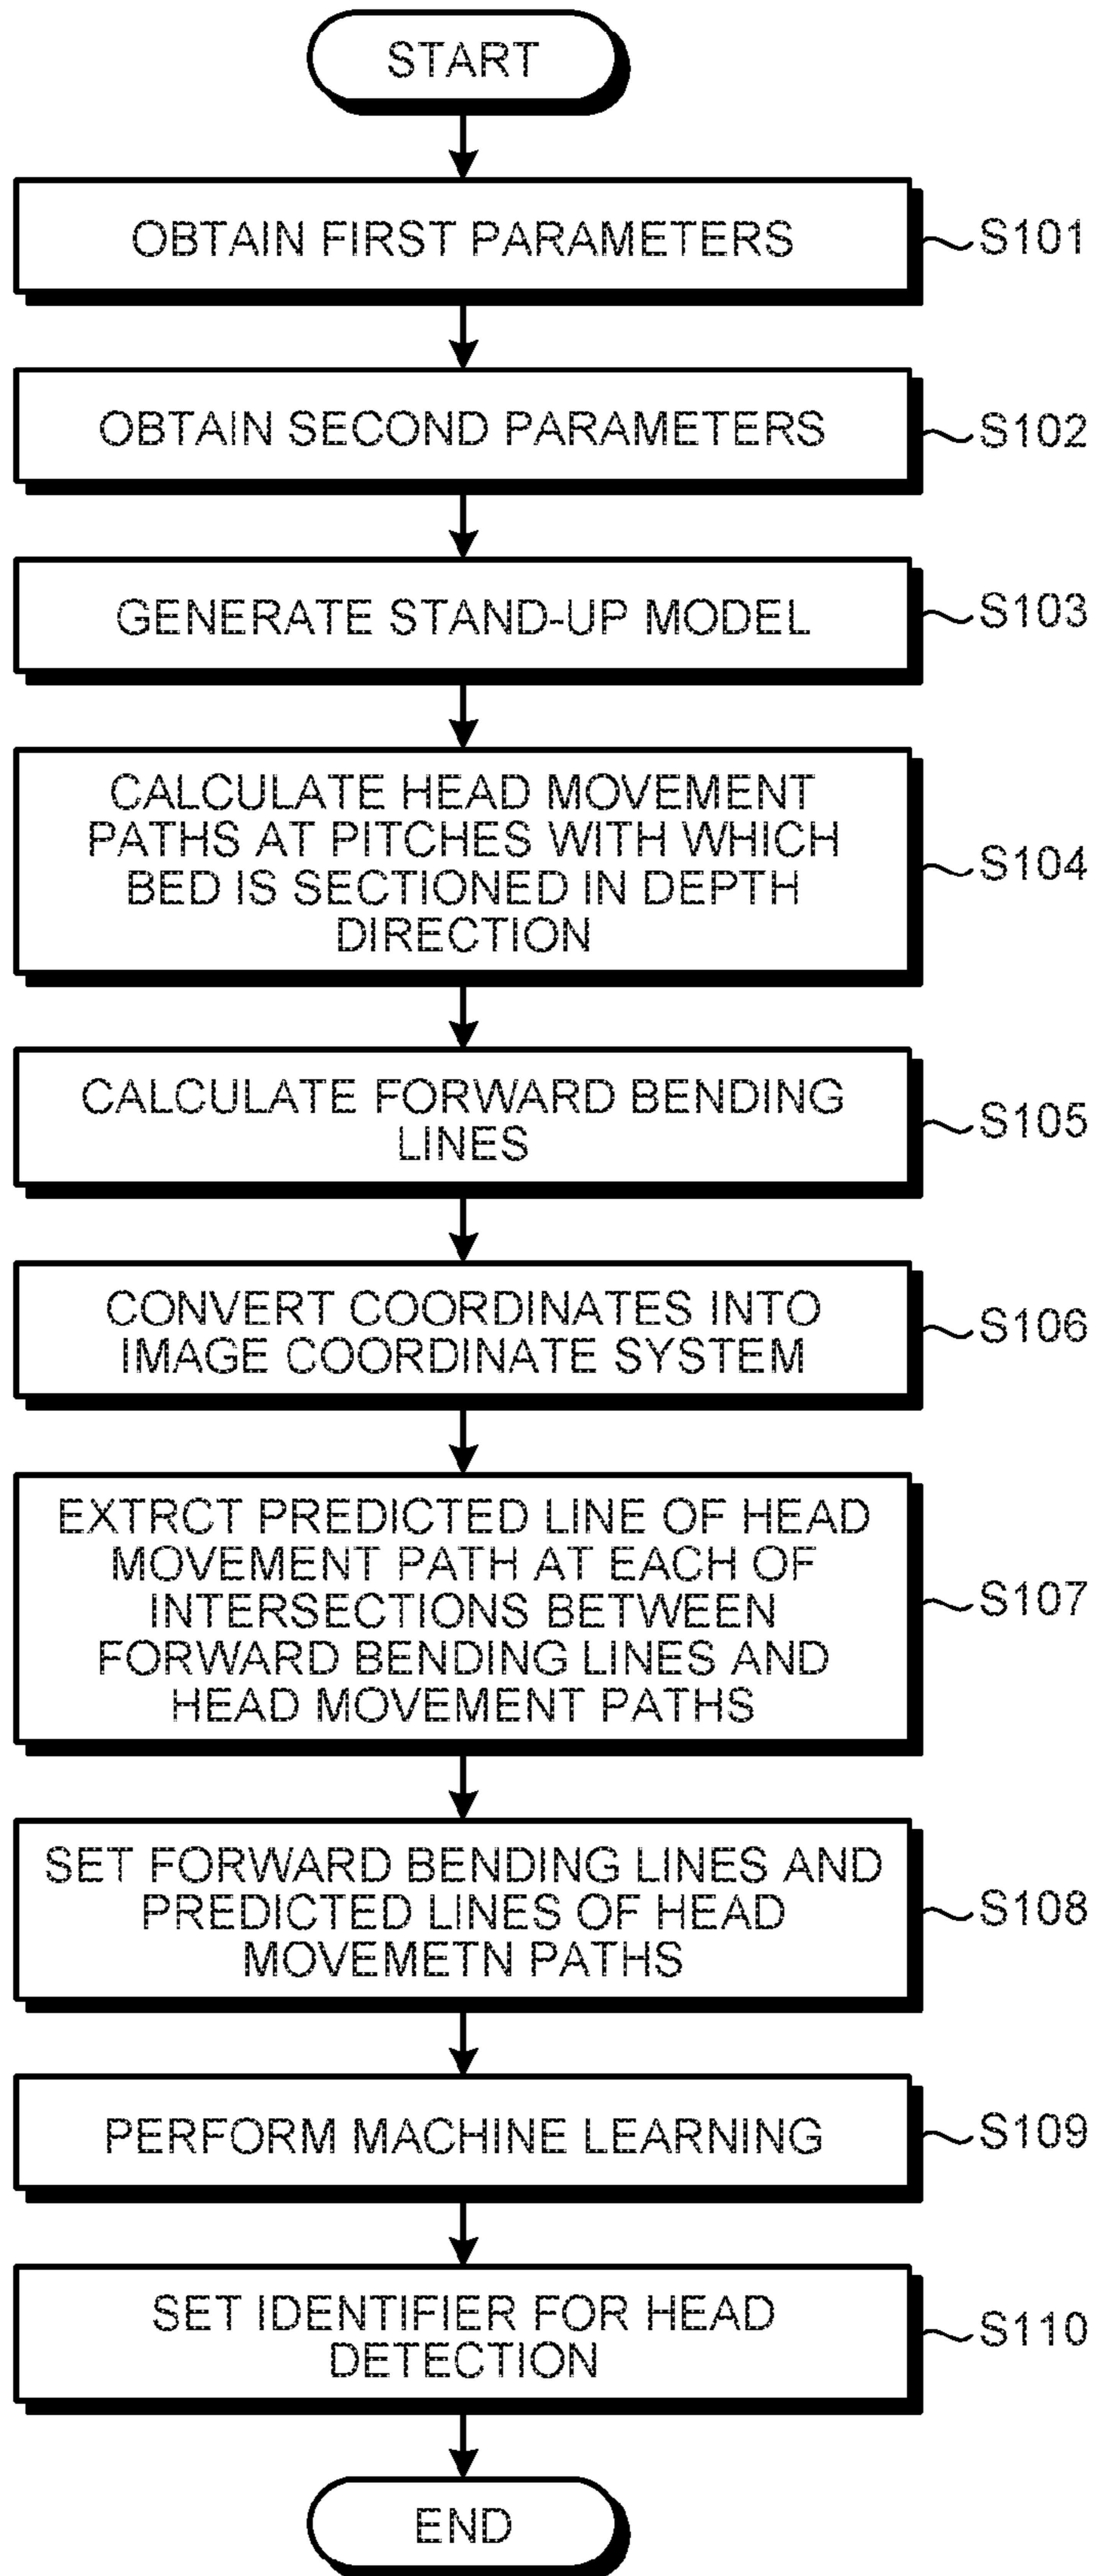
START

OBTAIN FIRST PARAMETERS

S101

OBTAIN SECOND PARAMETERS

S102

GENERATE STAND-UP MODEL

S103

CALCULATE HEAD MOVEMENT PATHS AT PITCHES WITH WHICH BED IS SECTIONED IN DEPTH DIRECTION

S104

CALCULATE FORWARD BENDING LINES

S105

CONVERT COORDINATES INTO IMAGE COORDINATE SYSTEM

S106

EXTRCT PREDICTED LINE OF HEAD MOVEMENT PATH AT EACH OF INTERSECTIONS BETWEEN FORWARD BENDING LINES AND HEAD MOVEMENT PATHS

S107

SET FORWARD BENDING LINES AND PREDICTED LINES OF HEAD MOVEMETN PATHS

S108

PERFORM MACHINE LEARNING

S109

SET IDENTIFIER FOR HEAD DETECTION

S110

END